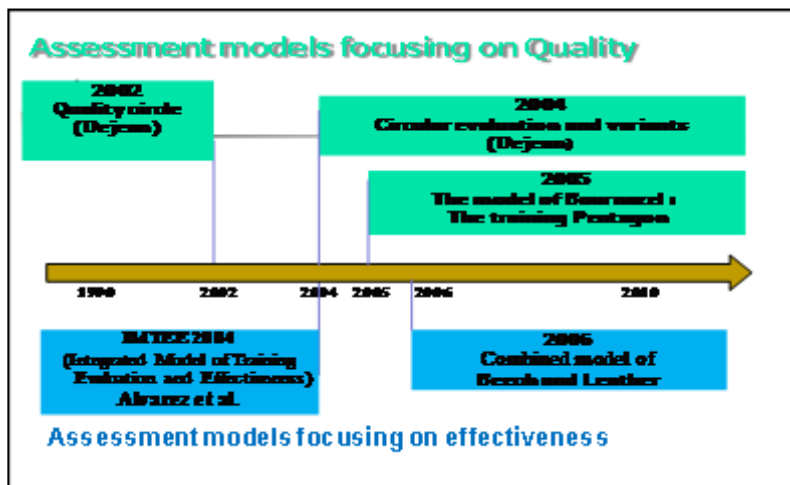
Assessment models focusing on Quality

2002
Quality circle
(Dejean)

2004
Circular evaluation and variants
(Dejean)

2005
The model of Bournazel :
The training Pentagon

1990 2002 2004 2005 2006 2010

IMTEE 2004
(Integrated Model of Training Evaluation and Effectiveness)
Alvarez et al.

2006
Combined model of
Becch and Leather

Assessment models focusing on effectiveness